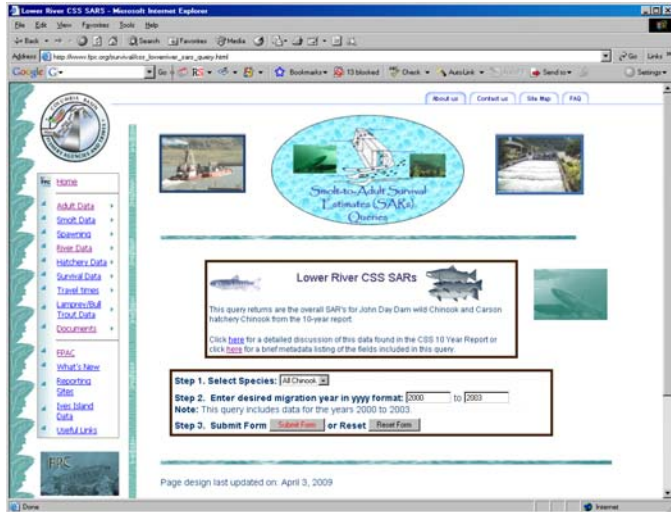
Lower River CSS SARS - Microsoft Internet Explorer

File Edit View Favorites Tools Help

Back Search Favorites Media

Address http://www.fpc.org/survival/css_lowerriver_sars_query.html Go Links

Google G- Go Bookmarks 13 blocked Check AutoLink Send to Settings

About us | Contact us | Site Map | FAQ

COLUMBIA BASIN FISHERY AGENCIES

Home

Adult Data
Smolt Data
Spawning
River Data
Hatchery Data
Survival Data
Travel times
Lamprey/Bull Trout Data
Documents

FPAC
What's New
Reporting Sites
Ives Island Data
Useful Links

FPC

Smolt-to-Adult Survival Estimates (SARs) Queries

Lower River CSS SARs

This query returns are the overall SAR's for John Day Dam wild Chinook and Carson hatchery Chinook from the 10-year report.

Click here for a detailed discussion of this data found in the CSS 10 Year Report or click here for a brief metadata listing of the fields included in this query.

Step 1. Select Species: All Chinook

Step 2. Enter desired migration year in yyyy format: 2000 to 2003
Note: This query includes data for the years 2000 to 2003.

Step 3. Submit Form Submit Form or Reset Reset Form

Page design last updated on: April 3, 2009

Done Internet